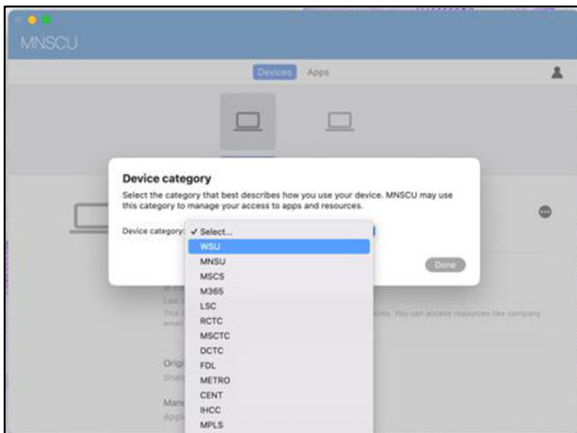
MNSCU

Devices Apps

Device category

Select the category that best describes how you use your device. MNSCU may use this category to manage your access to apps and resources.

Device category: ✓ Select...

WSU
MNSU
MSCS
M365
LSC
RCTC
MSCTC
DCTC
FDL
METRO
CENT
IHCC
MPLS

Done

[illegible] You can access resources like company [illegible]

Origi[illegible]

Manu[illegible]